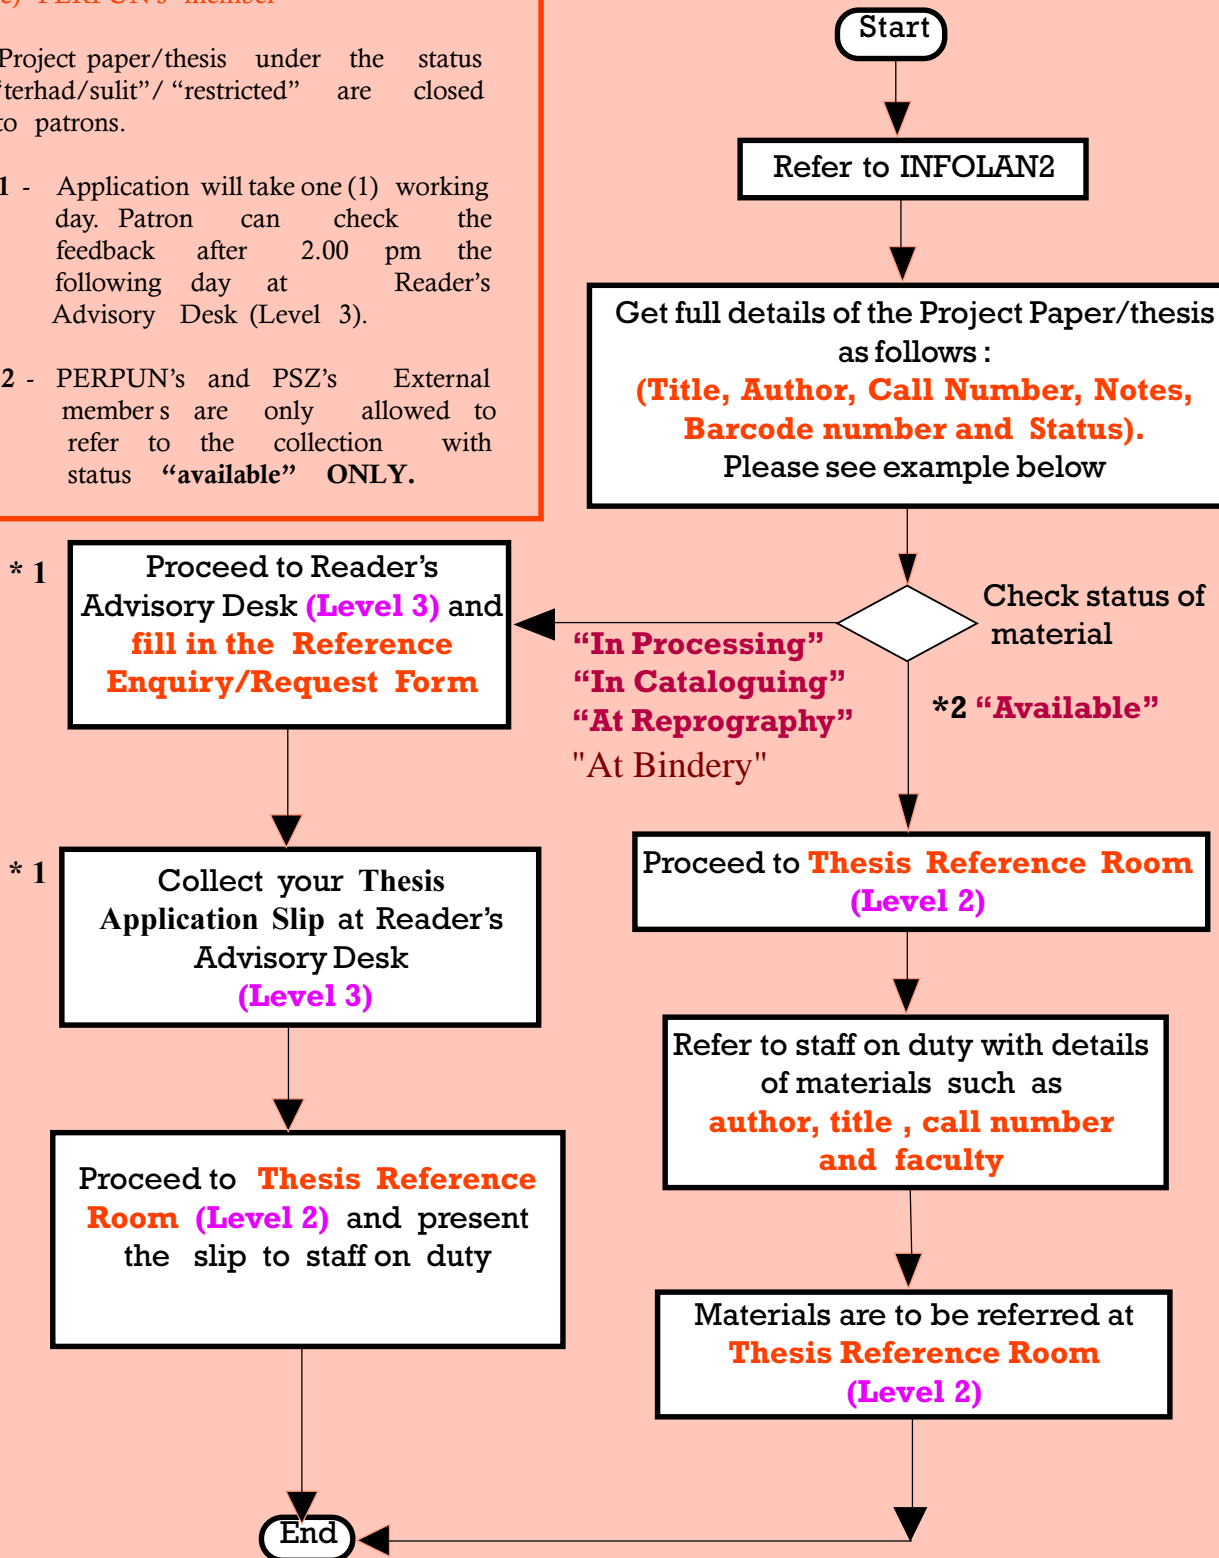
c) PERPUN's member

Project paper/thesis under the status "terhad/sulit"/ "restricted" are closed to patrons.

1 - Application will take one (1) working day. Patron can check the feedback after 2.00 pm the following day at Reader's Advisory Desk (Level 3).

2 - PERPUN's and PSZ's External member s are only allowed to refer to the collection with status "available" ONLY.

Start

Refer to INFOLAN2

Get full details of the Project Paper/thesis as follows : (Title, Author, Call Number, Notes, Barcode number and Status). Please see example below

Check status of material

"In Processing"
"In Cataloguing"
"At Reprography"
"At Bindery"

*2 "Available"

* 1

Proceed to Reader's Advisory Desk (Level 3) and fill in the Reference Enquiry/Request Form

* 1

Collect your Thesis Application Slip at Reader's Advisory Desk (Level 3)

Proceed to Thesis Reference Room (Level 2) and present the slip to staff on duty

Proceed to Thesis Reference Room (Level 2)

Refer to staff on duty with details of materials such as author, title , call number and faculty

Materials are to be referred at Thesis Reference Room (Level 2)

End